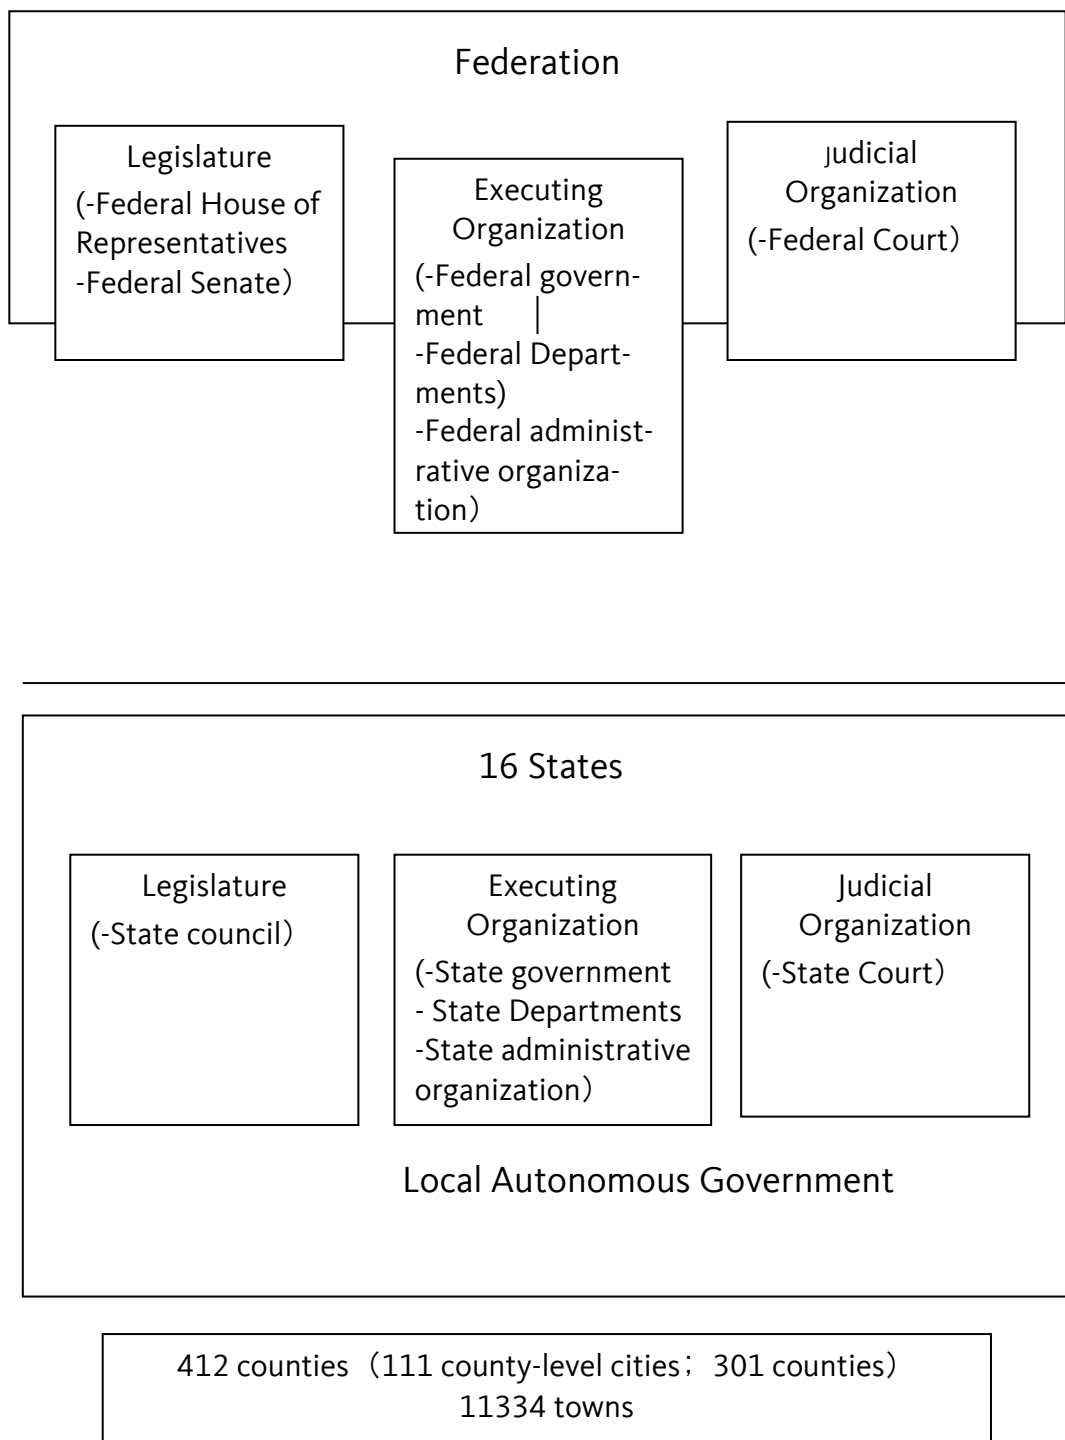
Federation

Legislature
(-Federal House of Representatives
-Federal Senate）

Executing Organization
(-Federal government
-Federal Departments)
-Federal administrative organization）

Judicial Organization
(-Federal Court）

16 States

Legislature
(-State council）

Executing Organization
(-State government
- State Departments
-State administrative organization）

Judicial Organization
(-State Court）

Local Autonomous Government

412 counties（111 county-level cities；301 counties）
11334 towns